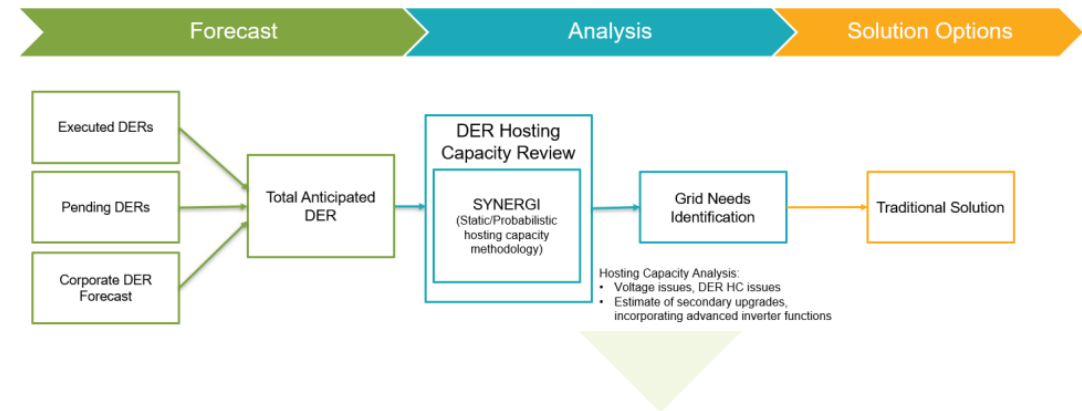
Forecast

Analysis

Solution Options

Executed DERs

Pending DERs

Corporate DER Forecast

Total Anticipated DER

DER Hosting Capacity Review

SYNERGI
(Static/Probabilistic hosting capacity methodology)

Grid Needs Identification

Traditional Solution

Hosting Capacity Analysis:
• Voltage issues, DER HC issues
• Estimate of secondary upgrades, incorporating advanced inverter functions